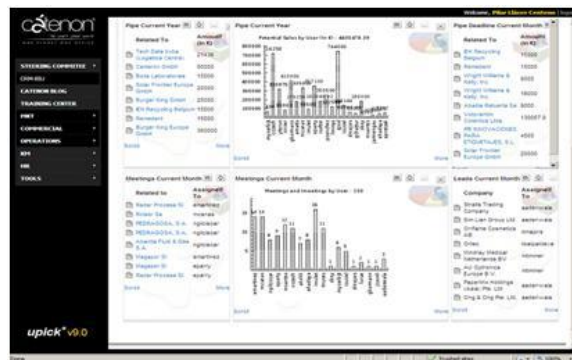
catenon

Welcome, Pilar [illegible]

STEERING COMMITTEE
CRM-EU
CATENON BLOG
TRAINING CENTER
PMT
COMMERCIAL
OPERATIONS
RM
HR
TOOLS

upick+ v9.0

Pipe Current Year

| Related To | Amount (in K) |
|---|---|
| Tech Data India (Logistics Center) | 21436 |
| Catenon GmbH | 30000 |
| Rotta Laboratories | 15000 |
| Solar Frontier Europe GmbH | 20000 |
| Burger King GmbH | 15000 |
| RN Recycling Belgium | 15000 |
| Renelast | 15000 |
| Burger King Europe GmbH | 250000 |

Scroll More

Pipe Current Year

Potential Sales by User for ID - 4831478.39

Scroll More

Pipe Deadline Current Month

| Related To | Amount (in K) |
|---|---|
| RN Recycling Belgium | 15000 |
| Renelast | 15000 |
| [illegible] | 6000 |
| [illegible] | 16000 |
| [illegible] | 15000 |
| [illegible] | 130057 |
| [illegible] | 4500 |
| Solar Frontier Europe GmbH | 20000 |

Scroll More

Meetings Current Month

| Related to | Assigned To |
|---|---|
| Reiter Process Si | smartinez |
| Rotaro Sa | mvenas |
| PEDRAGOSA, S.A. | rgonzalez |
| PEDRAGOSA, S.A. | rgonzalez |
| Alcantia Fluid & Gas S.A. | rgonzalez |
| Vegasun Sl | smartinez |
| Vegasun Sl | eparry |
| Reiter Process Si | eparry |

Scroll More

Meetings Current Month

Meetings and Investings by User - 330

Scroll More

Leads Current Month

| Company | Assigned To |
|---|---|
| Straife Trading Company | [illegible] |
| Sim Lian Group Ltd | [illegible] |
| Oriflame Cosmetics AB | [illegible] |
| Orlexi | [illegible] |
| Hinckley Medical Netherlands BV | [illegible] |
| HU Optronics Europe B.V. | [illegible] |
| Paperlinx Holdings Ukraine Pte Ltd | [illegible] |
| Ong & Ong Pte. Ltd. | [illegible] |

Scroll More